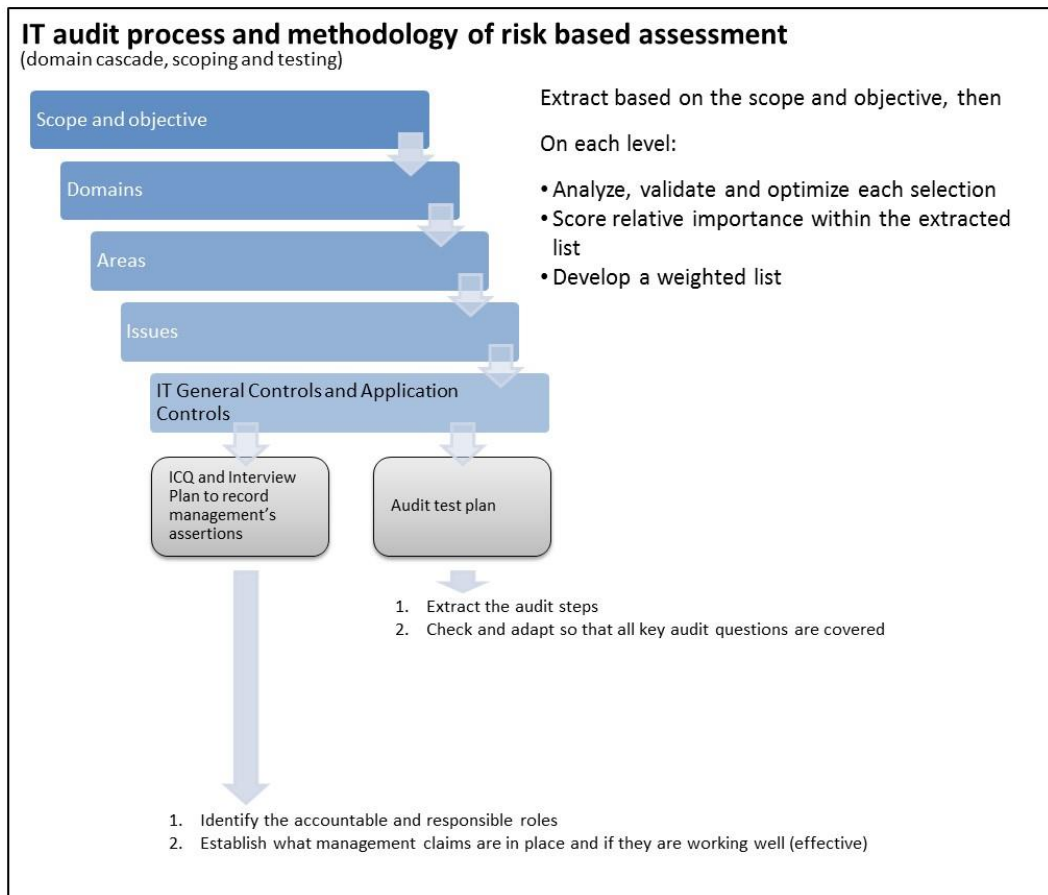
IT audit process and methodology of risk based assessment
(domain cascade, scoping and testing)

Scope and objective

Domains

Areas

Issues

IT General Controls and Application Controls

Extract based on the scope and objective, then

On each level:

• Analyze, validate and optimize each selection
• Score relative importance within the extracted list
• Develop a weighted list

ICQ and Interview Plan to record management's assertions

Audit test plan

1. Extract the audit steps
2. Check and adapt so that all key audit questions are covered

1. Identify the accountable and responsible roles
2. Establish what management claims are in place and if they are working well (effective)